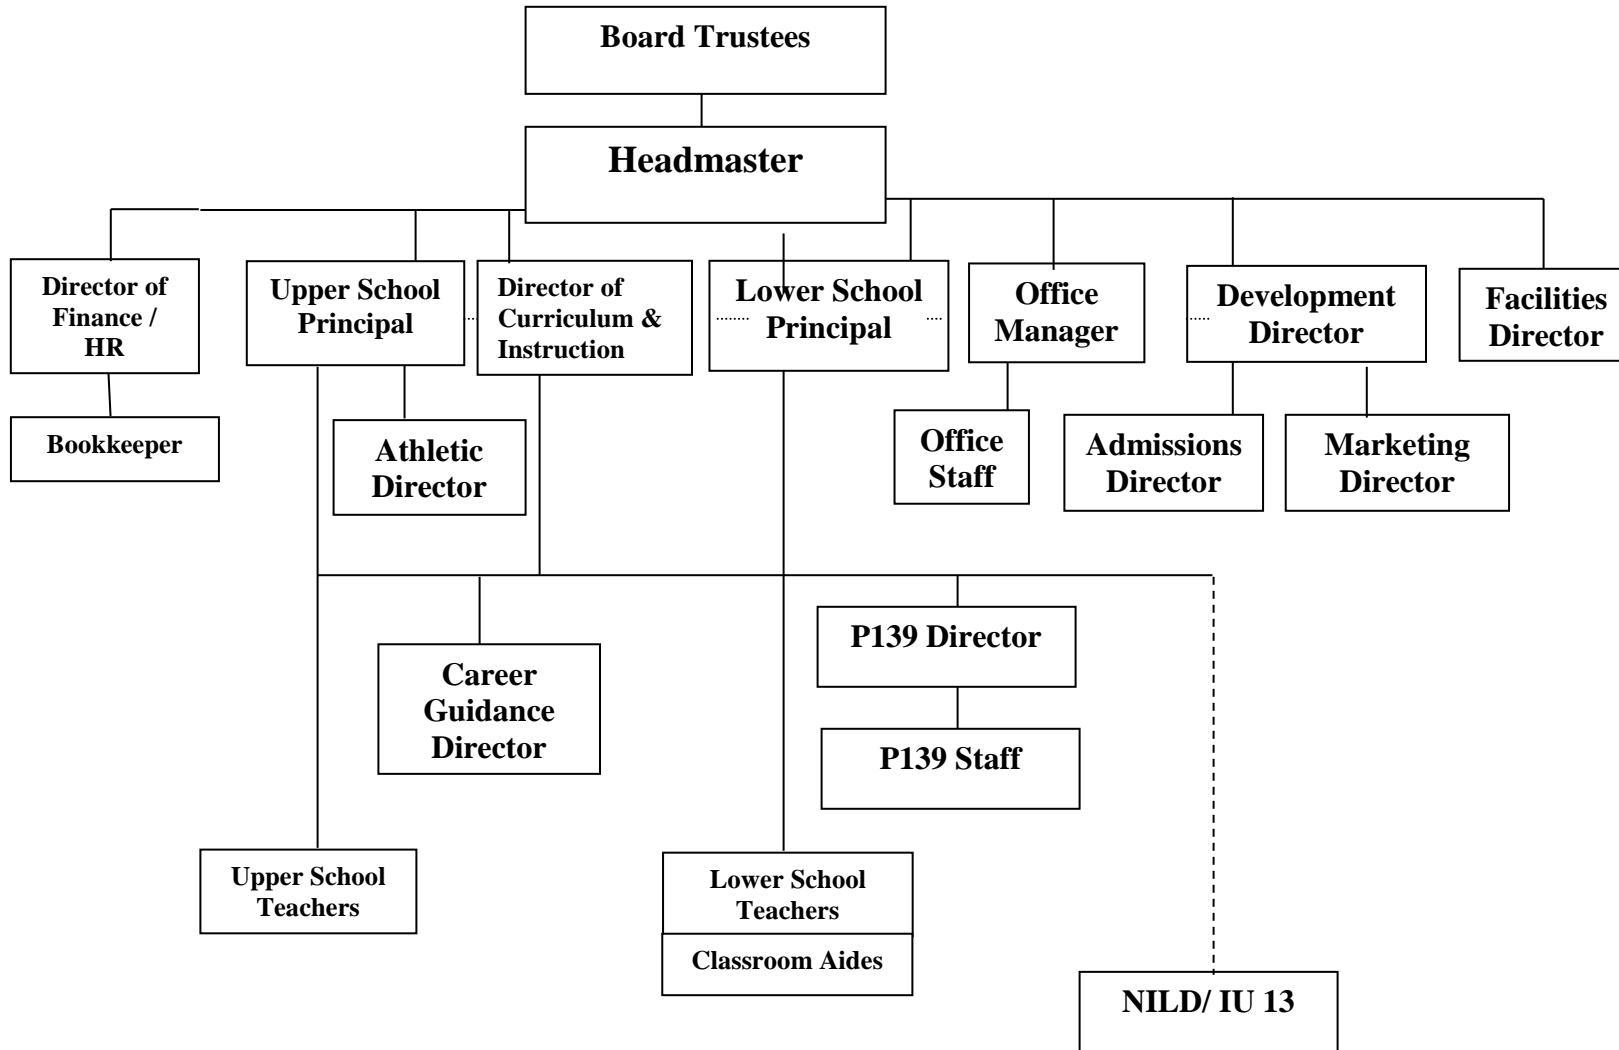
Board Trustees

Headmaster

Director of Finance / HR

Bookkeeper

Upper School Principal

Athletic Director

Director of Curriculum & Instruction

Lower School Principal

Office Manager

Office Staff

Development Director

Admissions Director

Marketing Director

Facilities Director

Career Guidance Director

P139 Director

P139 Staff

Upper School Teachers

Lower School Teachers

Classroom Aides

NILD/ IU 13